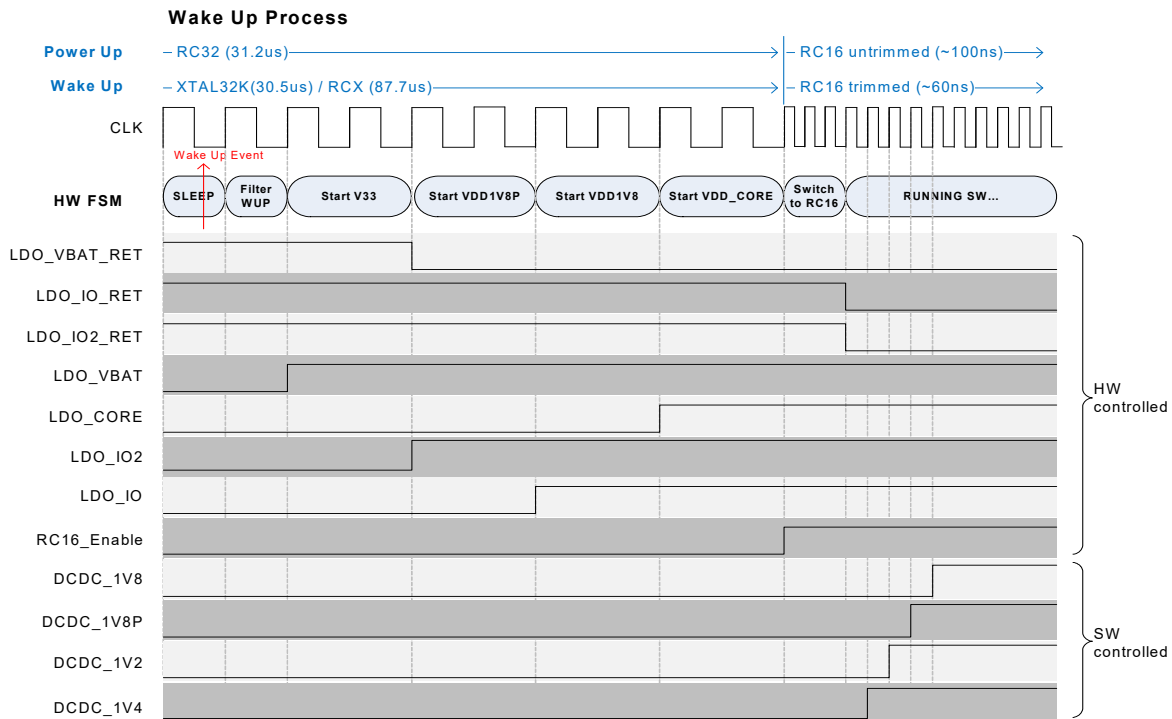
Wake Up Process

Power Up – RC32 (31.2us) – RC16 untrimmed (~100ns)

Wake Up – XTAL32K(30.5us) / RCX (87.7us) – RC16 trimmed (~60ns)

CLK

Wake Up Event

HW FSM

SLEEP

Filter WUP

Start V33

Start VDD1V8P

Start VDD1V8

Start VDD_CORE

Switch to RC16

RUNNING SW...

LDO_VBAT_RET

LDO_IO_RET

LDO_IO2_RET

LDO_VBAT

LDO_CORE

LDO_IO2

LDO_IO

RC16_Enable

DCDC_1V8

DCDC_1V8P

DCDC_1V2

DCDC_1V4

HW controlled

SW controlled